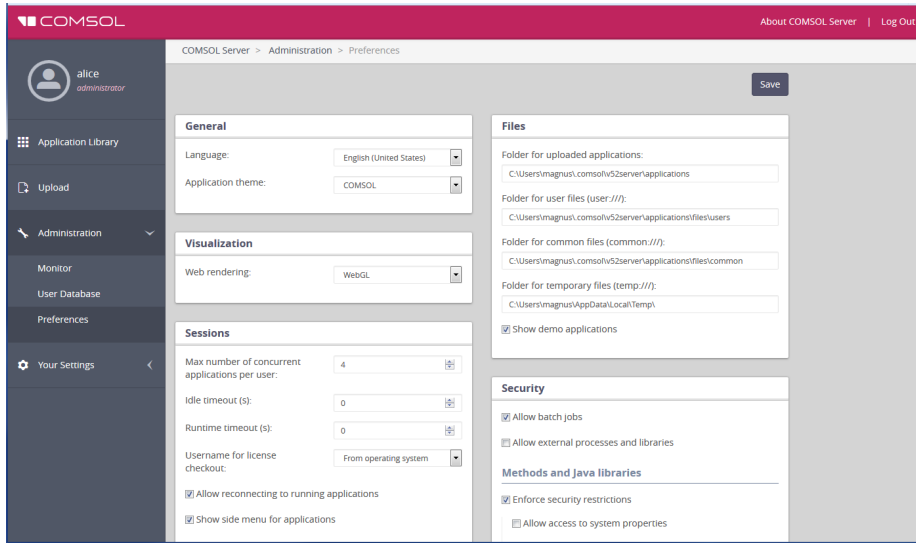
COMSOL

About COMSOL Server | Log Out

alice
administrator

Application Library

Upload

Administration

Monitor

User Database

Preferences

Your Settings

COMSOL Server > Administration > Preferences

Save

General

Language: English (United States)

Application theme: COMSOL

Visualization

Web rendering: WebGL

Sessions

Max number of concurrent applications per user: 4

Idle timeout (s): 0

Runtime timeout (s): 0

Username for license checkout: From operating system

Allow reconnecting to running applications

Show side menu for applications

Files

Folder for uploaded applications:

C:\Users\magnus\.comsol\v52server\applications

Folder for user files (user:///):

C:\Users\magnus\.comsol\v52server\applications\files\users

Folder for common files (common:///):

C:\Users\magnus\.comsol\v52server\applications\files\common

Folder for temporary files (temp:///):

C:\Users\magnus\AppData\Local\Temp\

Show demo applications

Security

Allow batch jobs

Allow external processes and libraries

Methods and Java libraries

Enforce security restrictions

Allow access to system properties